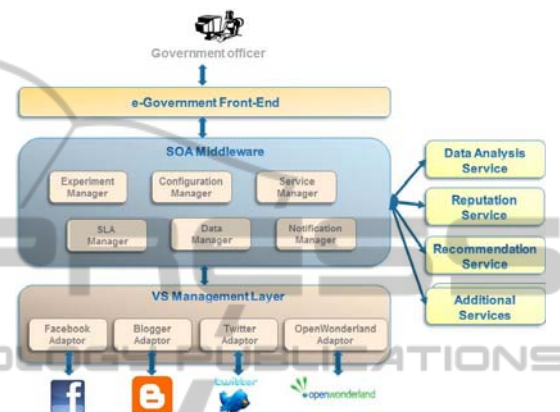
Government officer

e-Government Front-End

SOA Middleware

Experiment Manager

Configuration Manager

Service Manager

SLA Manager

Data Manager

Notification Manager

Data Analysis Service

Reputation Service

Recommendation Service

Additional Services

VS Management Layer

Facebook Adaptor

Blogger Adaptor

Twitter Adaptor

OpenWonderland Adaptor

f

twitter

openwonderland

OLOGY PUBLICATIONS